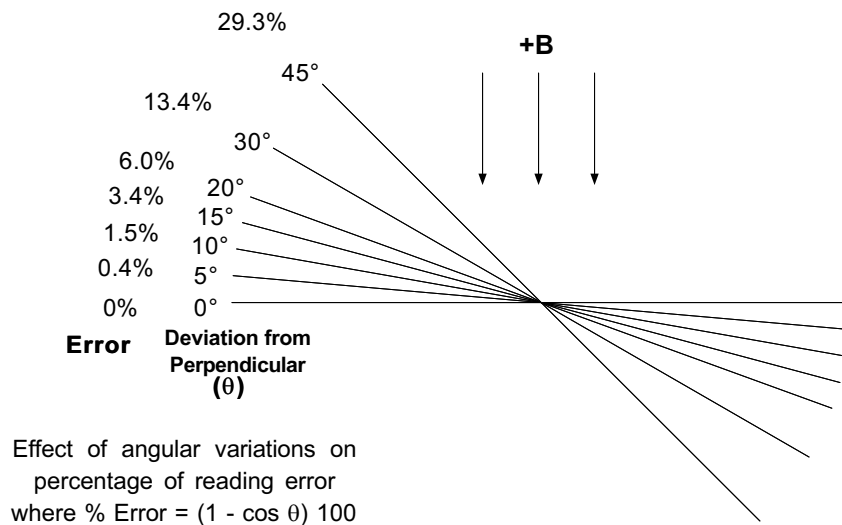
29.3%

+B

45°

13.4%

30°

6.0%

3.4%

20°

15°

1.5%

10°

0.4%

5°

0%

0°

Error

Deviation from Perpendicular ($\theta$)

Effect of angular variations on percentage of reading error where % Error = $(1 - \cos \theta)$ 100